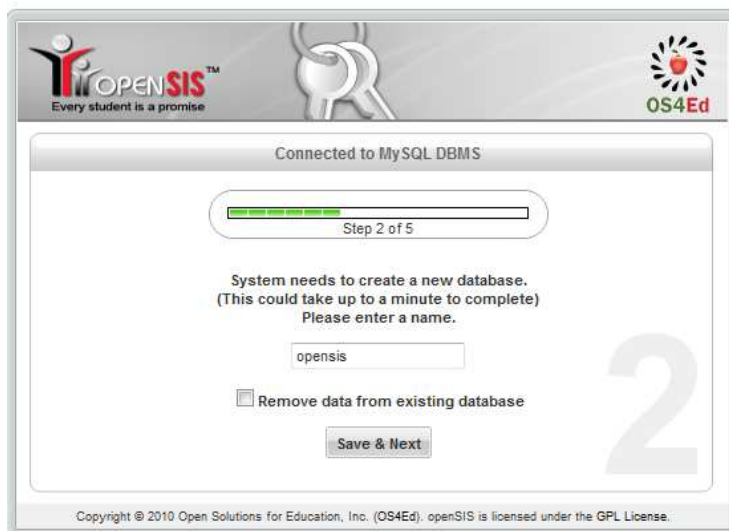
OPENSIS™
Every student is a promise

OS4Ed

Connected to MySQL DBMS

Step 2 of 5

System needs to create a new database.
(This could take up to a minute to complete)
Please enter a name.

opensis

Remove data from existing database

Save & Next

2

Copyright © 2010 Open Solutions for Education, Inc. (OS4Ed). openSIS is licensed under the GPL License.